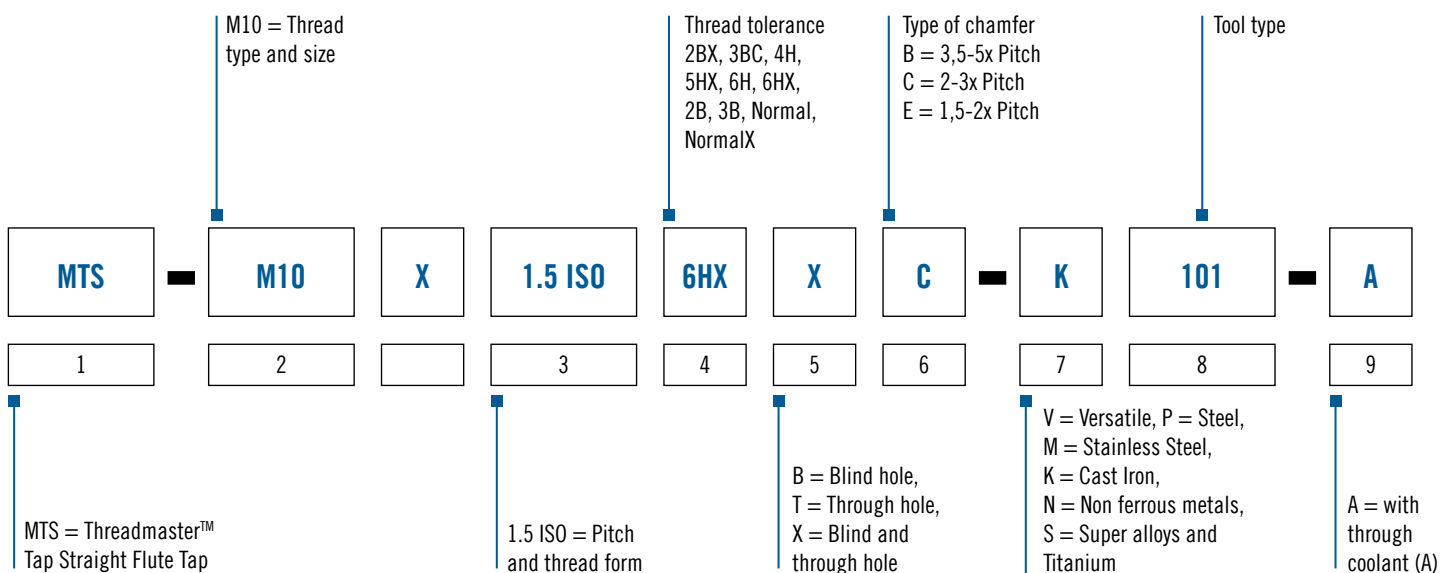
M10 = Thread type and size

Thread tolerance 2BX, 3BC, 4H, 5HX, 6H, 6HX, 2B, 3B, Normal, NormalX

Type of chamfer
B = 3,5-5x Pitch
C = 2-3x Pitch
E = 1,5-2x Pitch

Tool type

| MTS | - | M10 | X | 1.5 ISO | 6HX | X | C | - | K | 101 | - | A |
|---|---|---|---|---|---|---|---|---|---|---|---|---|
| 1 | | 2 | | 3 | 4 | 5 | 6 | | 7 | 8 | | 9 |

MTS = Threadmaster™ Tap Straight Flute Tap

1.5 ISO = Pitch and thread form

B = Blind hole,
T = Through hole,
X = Blind and through hole

V = Versatile, P = Steel,
M = Stainless Steel,
K = Cast Iron,
N = Non ferrous metals,
S = Super alloys and Titanium

A = with through coolant (A)